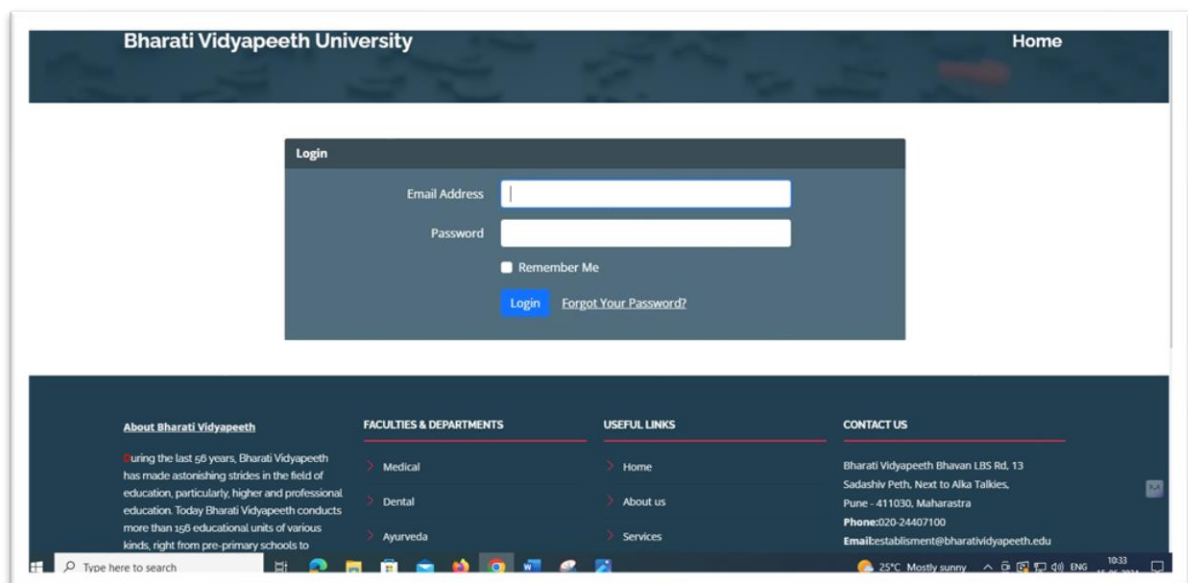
Bharati Vidyapeeth University

Home

Login

Email Address

Password

Remember Me

Login Forgot Your Password?

About Bharati Vidyapeeth

During the last 56 years, Bharati Vidyapeeth has made astonishing strides in the field of education, particularly, higher and professional education. Today Bharati Vidyapeeth conducts more than 156 educational units of various kinds, right from pre-primary schools to

FACULTIES & DEPARTMENTS

Medical

Dental

Ayurveda

USEFUL LINKS

Home

About us

Services

CONTACT US

Bharati Vidyapeeth Bhavan LBS Rd, 13 Sadashiv Peth, Next to Alka Talkies, Pune - 411030, Maharastra

Phone:020-24407100

Email:establisment@bharatividyapeeth.edu

Type here to search

25°C Mostly sunny

ENG

10:33

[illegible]